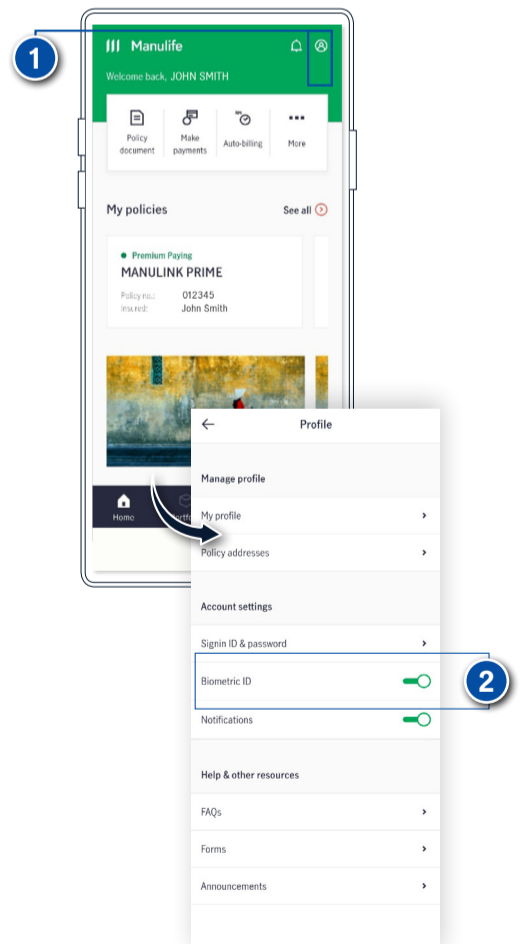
1

Manulife

Welcome back, JOHN SMITH

Policy document

Make payments

Auto-billing

More

My policies

See all

Premium Paying

MANULINK PRIME

Policy no.: 012345

Insured: John Smith

Home

Portfo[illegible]

Profile

Manage profile

My profile

Policy addresses

Account settings

Signin ID & password

Biometric ID

2

Notifications

Help & other resources

FAQs

Forms

Announcements